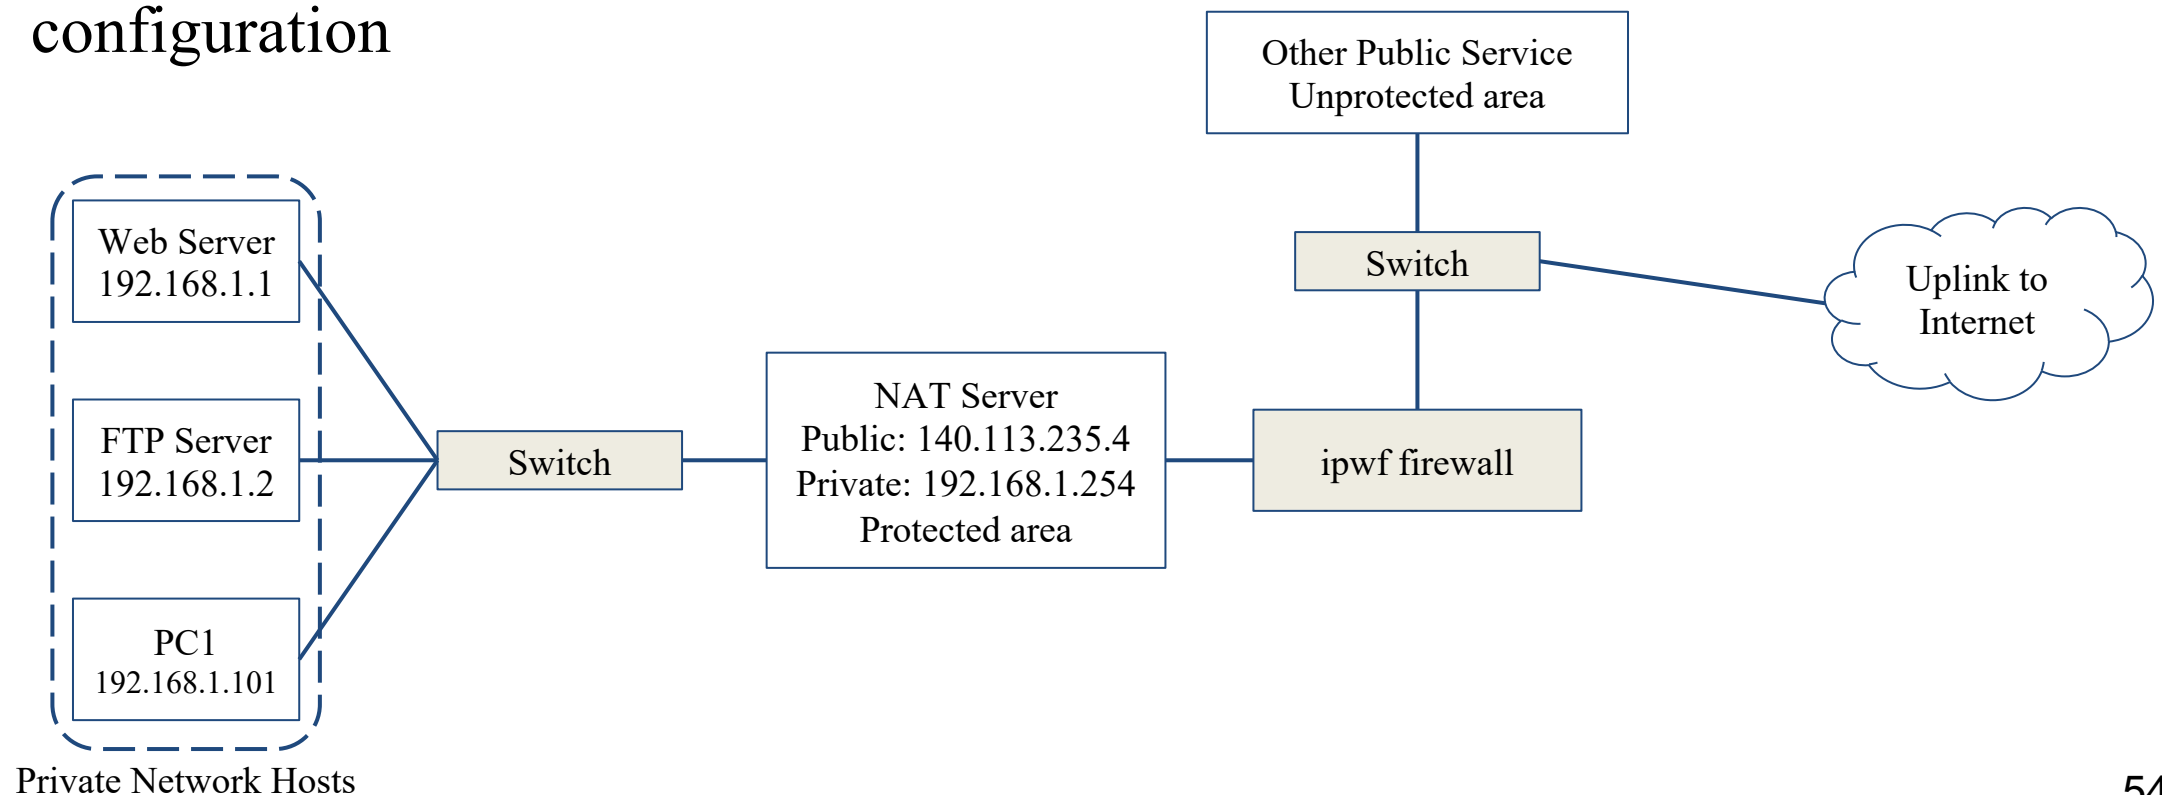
configuration

Other Public Service
Unprotected area

Switch

Uplink to
Internet

Web Server
192.168.1.1

FTP Server
192.168.1.2

PC1
192.168.1.101

Switch

NAT Server
Public: 140.113.235.4
Private: 192.168.1.254
Protected area

ipwf firewall

Private Network Hosts

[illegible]